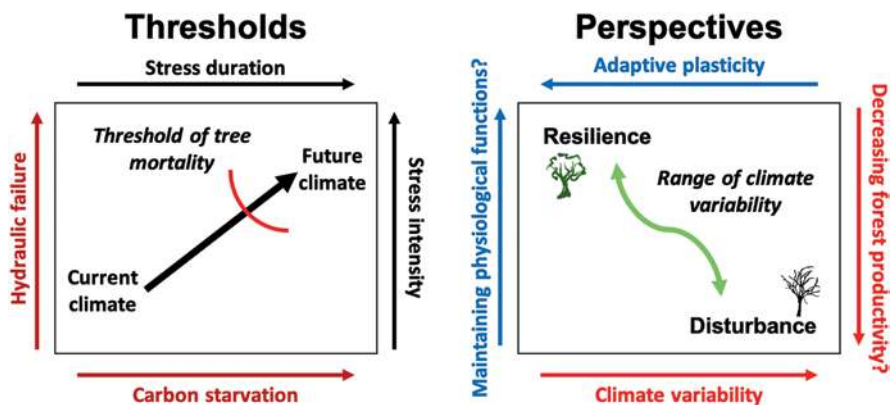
Thresholds

Stress duration

Hydraulic failure

Threshold of tree mortality

Future climate

Current climate

Stress intensity

Carbon starvation

Perspectives

Adaptive plasticity

Maintaining physiological functions?

Resilience

Range of climate variability

Disturbance

Decreasing forest productivity?

Climate variability